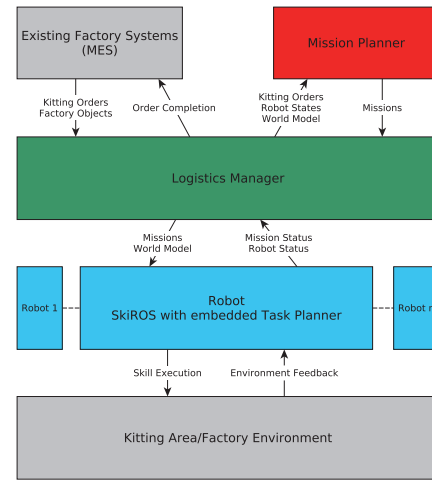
Existing Factory Systems (MES)

Mission Planner

Kitting Orders
Factory Objects

Order Completion

Kitting Orders
Robot States
World Model

Missions

Logistics Manager

Missions
World Model

Mission Status
Robot Status

Robot 1

Robot
SkiROS with embedded Task Planner

Robot n

Skill Execution

Environment Feedback

Kitting Area/Factory Environment